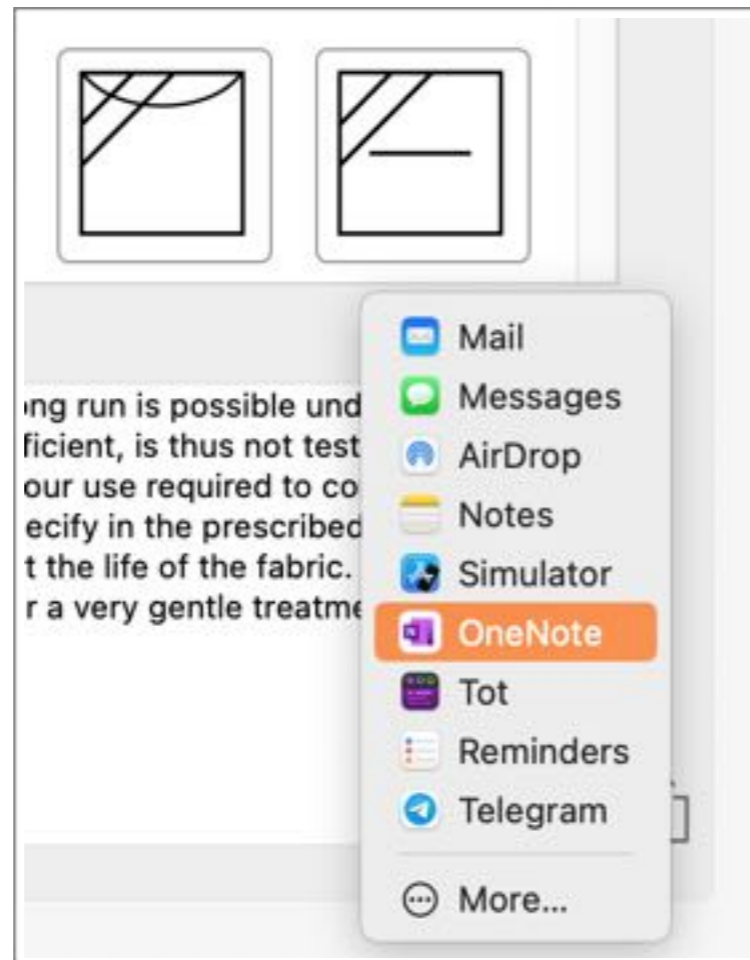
ng run is possible und
ficient, is thus not test
our use required to co
ecify in the prescribed
t the life of the fabric.
r a very gentle treatme

Mail
Messages
AirDrop
Notes
Simulator
OneNote
Tot
Reminders
Telegram
More...